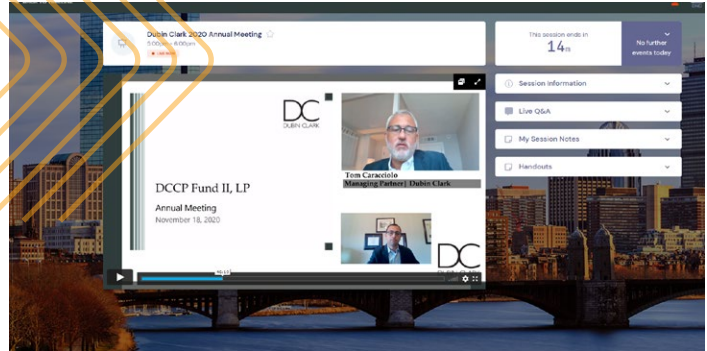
Dubin Clark 2020 Annual Meeting
3:00pm - 6:00pm
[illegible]

This session ends in
14m

No further events today

Session information

Live Q&A

My Session Notes

Handouts

DC
DUBIN CLARK

DCCP Fund II, LP

Annual Meeting
November 18, 2020

Tom Caracciolo
Managing Partner | Dubin Clark

DC
DUBIN CLARK